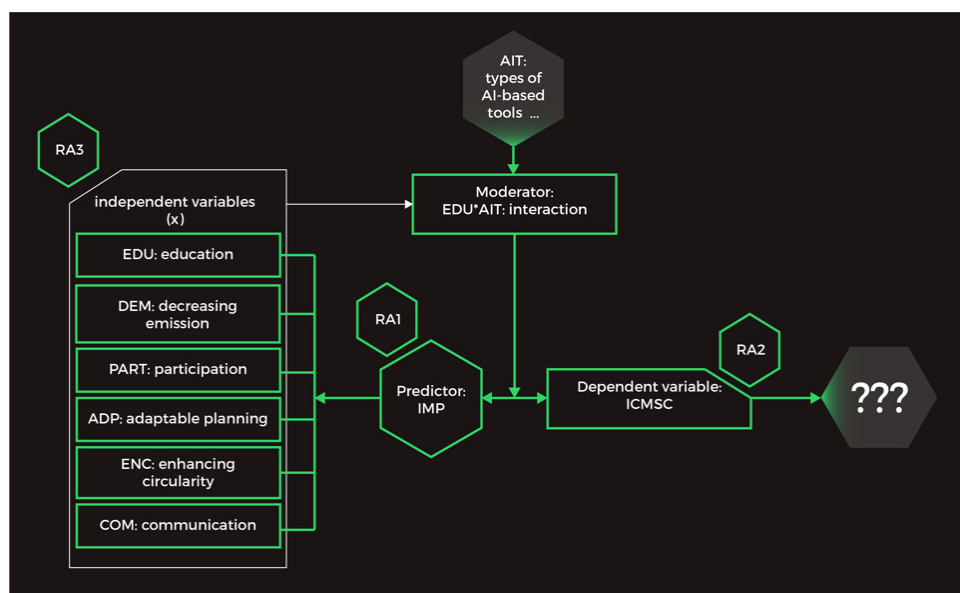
AIT: types of AI-based tools ...

RA3

independent variables (x)

EDU: education

DEM: decreasing emission

PART: participation

ADP: adaptable planning

ENC: enhancing circularity

COM: communication

Moderator: EDU*AIT: interaction

RA1

Predictor: IMP

RA2

Dependent variable: ICMSC

???